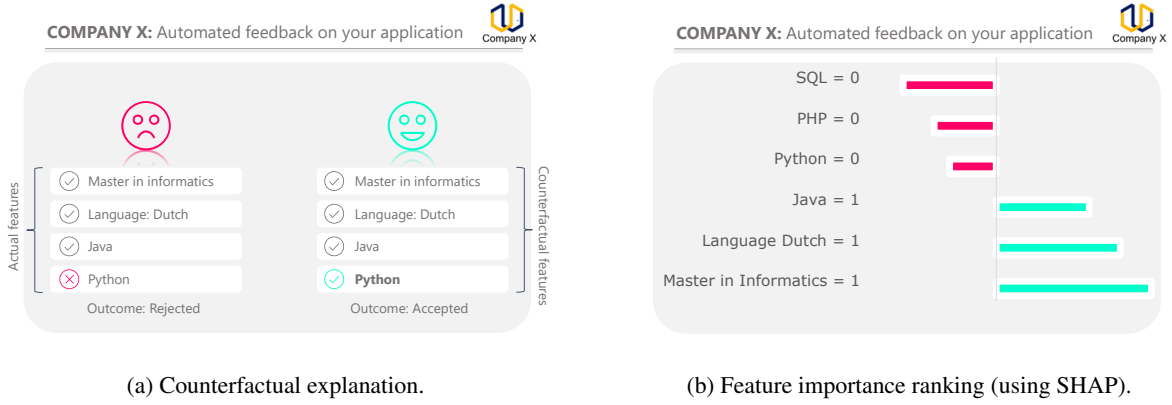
COMPANY X: Automated feedback on your application
Company X

Actual features
Master in informatics
Language: Dutch
Java
Python
Outcome: Rejected

Master in informatics
Language: Dutch
Java
Python
Outcome: Accepted
Counterfactual features

(a) Counterfactual explanation.

COMPANY X: Automated feedback on your application
Company X

SQL = 0
PHP = 0
Python = 0
Java = 1
Language Dutch = 1
Master in Informatics = 1

(b) Feature importance ranking (using SHAP).